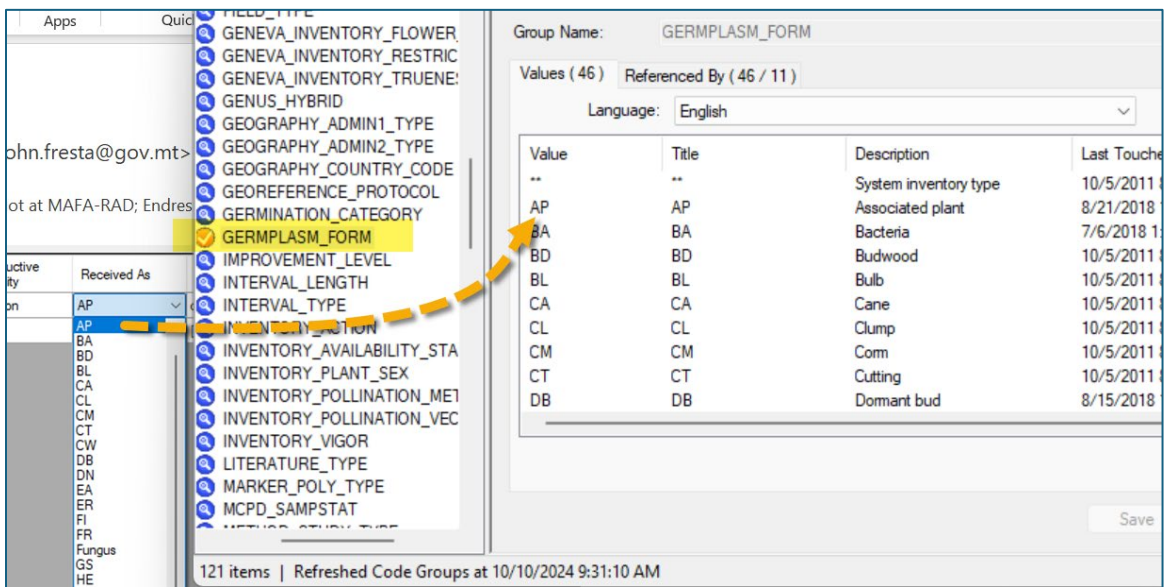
Apps

Quic

ohn.fresta@gov.mt>

ot at MAFA-RAD; Endres

uctive ity

Received As

on

AP

AP
BA
BD
BL
CA
CL
CM
CT
CW
DB
DN
EA
ER
FI
FR
Fungus
GS
HE

FIELD_TYPE
GENEVA_INVENTORY_FLOWER_
GENEVA_INVENTORY_RESTRIC
GENEVA_INVENTORY_TRUENE
GENUS_HYBRID
GEOGRAPHY_ADMIN1_TYPE
GEOGRAPHY_ADMIN2_TYPE
GEOGRAPHY_COUNTRY_CODE
GEOREFERENCE_PROTOCOL
GERMINATION_CATEGORY
GERMPLASM_FORM
IMPROVEMENT_LEVEL
INTERVAL_LENGTH
INTERVAL_TYPE
INVENTORY_ACTION
INVENTORY_AVAILABILITY_STA
INVENTORY_PLANT_SEX
INVENTORY_POLLINATION_MET
INVENTORY_POLLINATION_VEC
INVENTORY_VIGOR
LITERATURE_TYPE
MARKER_POLY_TYPE
MCPD_SAMPSTAT
METHOD_STUDY_TYPE

121 items | Refreshed Code Groups at 10/10/2024 9:31:10 AM

Group Name: GERMPLASM_FORM

Values ( 46 ) | Referenced By ( 46 / 11 )

Language: English

| Value | Title | Description | Last Touche |
|---|---|---|---|
| ** | ** | System inventory type | 10/5/2011 |
| AP | AP | Associated plant | 8/21/2018 |
| BA | BA | Bacteria | 7/6/2018 1 |
| BD | BD | Budwood | 10/5/2011 |
| BL | BL | Bulb | 10/5/2011 |
| CA | CA | Cane | 10/5/2011 |
| CL | CL | Clump | 10/5/2011 |
| CM | CM | Corm | 10/5/2011 |
| CT | CT | Cutting | 10/5/2011 |
| DB | DB | Dormant bud | 8/15/2018 |

Save